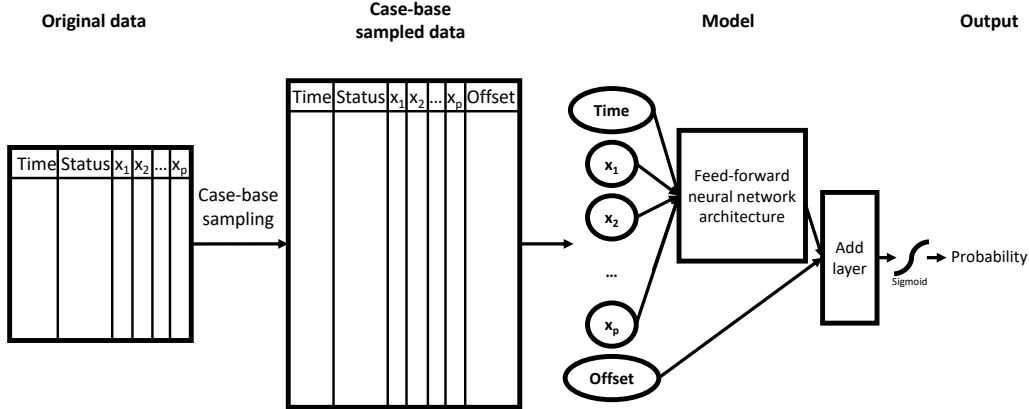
Original data

Case-base sampled data

Model

Output

| Time | Status | $x_1$ | $x_2$ | … | $x_p$ |
|---|---|---|---|---|---|

Case-base sampling

| Time | Status | $x_1$ | $x_2$ | … | $x_p$ | Offset |
|---|---|---|---|---|---|---|

Time

$x_1$

$x_2$

…

$x_p$

Offset

Feed-forward neural network architecture

Add layer

Sigmoid

Probability